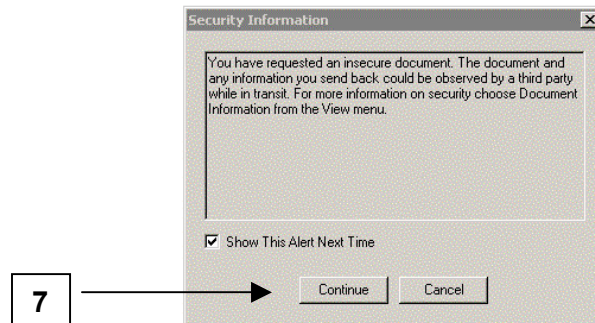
Security Information

You have requested an insecure document. The document and any information you send back could be observed by a third party while in transit. For more information on security choose Document Information from the View menu.

Show This Alert Next Time

7

Continue

Cancel